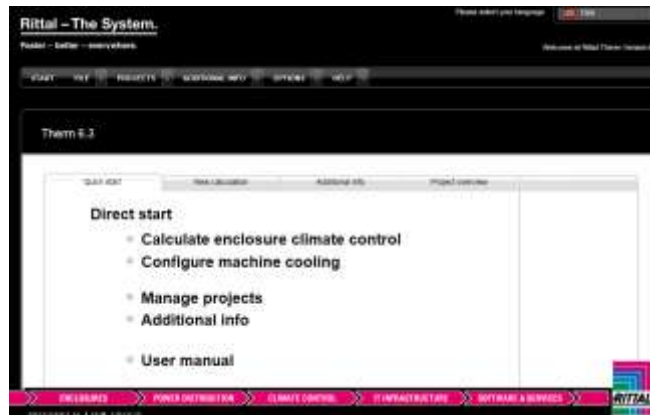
Rittal – The System.

Faster – better – everywhere.

Please select your language

Welcome at Rittal Therm Version

START FILE PROJECTS ADDITIONAL INFO OPTIONS HELP

Therm 6.3

Quick start | New calculation | Additional info | Project overview

Direct start

Calculate enclosure climate control

Configure machine cooling

Manage projects

Additional info

User manual

ENCLOSURES POWER DISTRIBUTION CLIMATE CONTROL IT INFRASTRUCTURE SOFTWARE & SERVICES

RITTAL

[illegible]